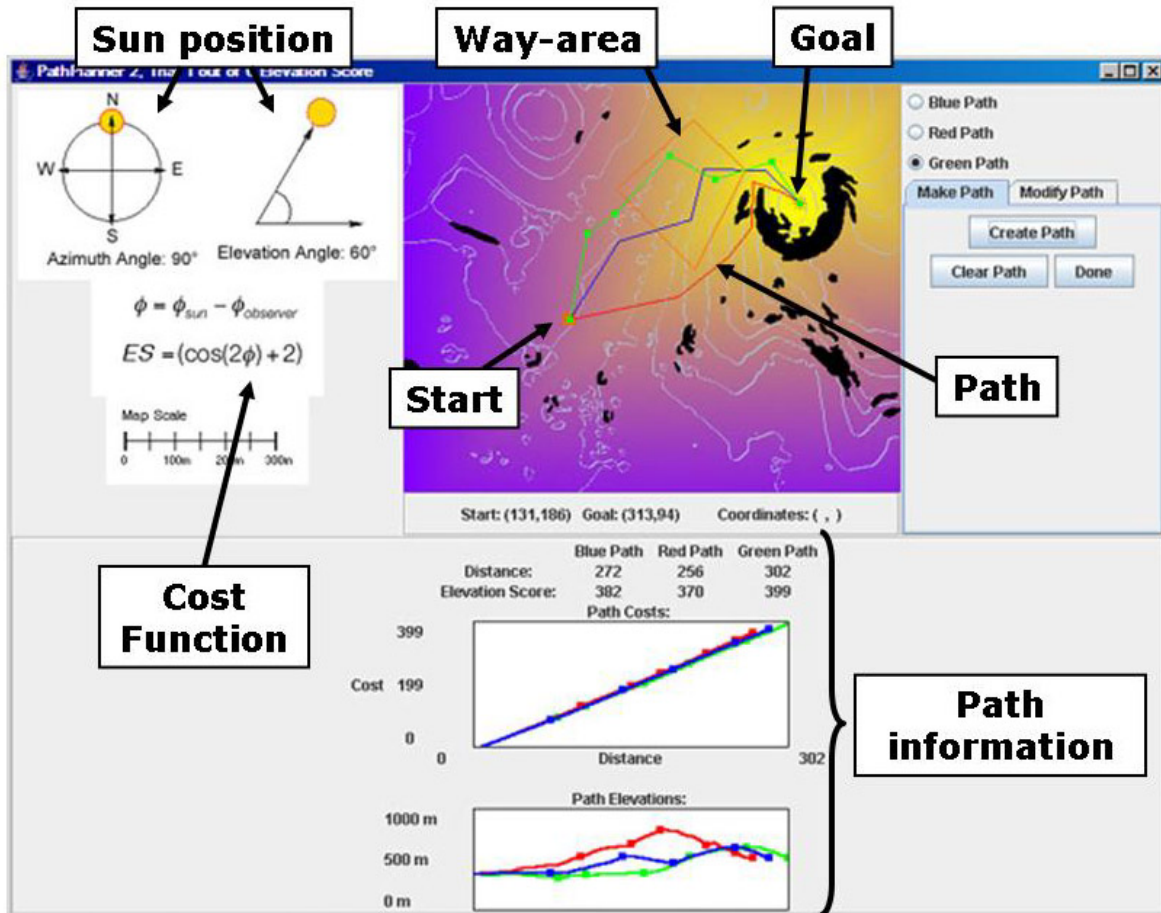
Sun position

Way-area

Goal

PathPlanner 2, Trial 1 out of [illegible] Elevation Score

N
W
E
S
Azimuth Angle: 90°

Elevation Angle: 60°

$\phi = \phi_{sun} - \phi_{observer}$

$ES = (\cos(2\phi) + 2)$

Map Scale
0 100m 200m 300m

Blue Path
Red Path
Green Path

Make Path
Modify Path

Create Path
Clear Path
Done

Start

Path

Start: (131,186) Goal: (313,94) Coordinates: ( , )

Cost Function

| | Blue Path | Red Path | Green Path |
|---|---|---|---|
| Distance: | 272 | 256 | 302 |
| Elevation Score: | 382 | 370 | 399 |

Path Costs:
399
Cost 199
0
0
Distance
302

Path information

Path Elevations:
1000 m
500 m
0 m